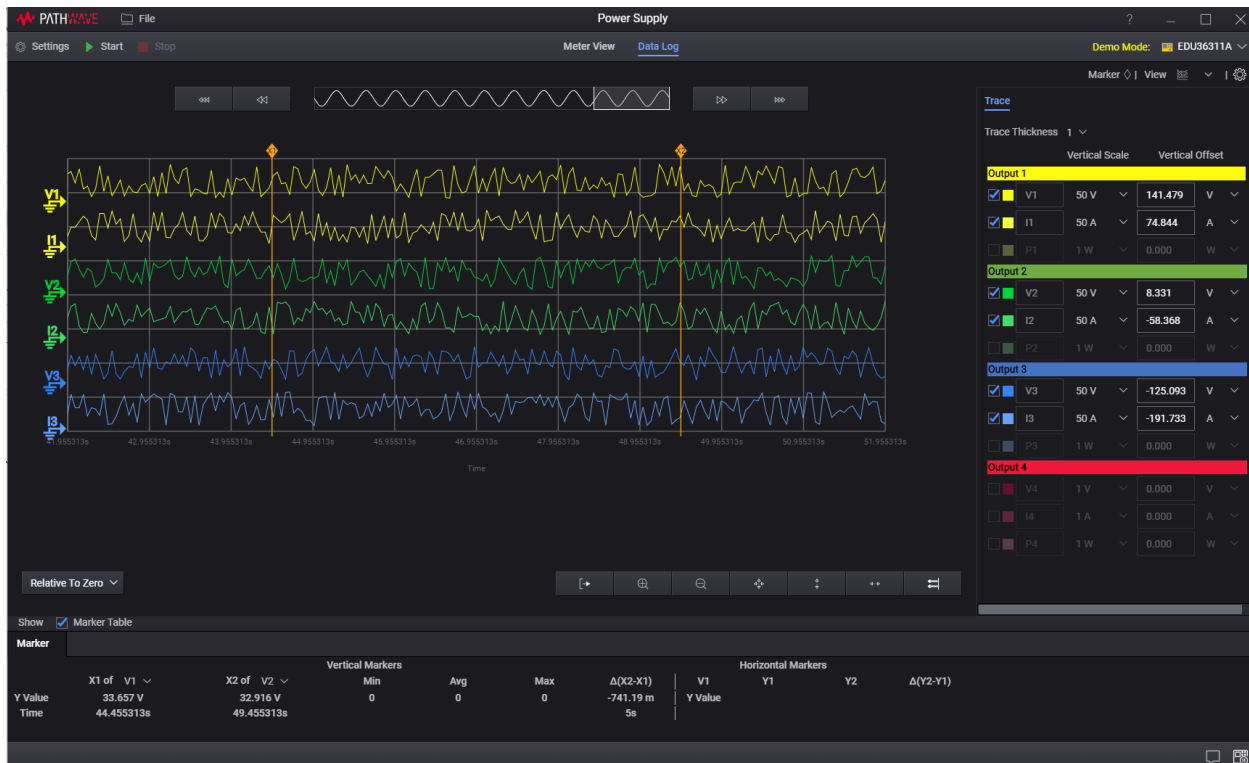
PATHWAVE File Power Supply ? 

Settings Start Stop Meter View Data Log Demo Mode: EDU36311A

Marker | View |

Trace

Trace Thickness 1

Vertical Scale Vertical Offset

Output 1
V1 50 V 141.479 V
I1 50 A 74.844 A
P1 1 W 0.000 W

Output 2
V2 50 V 8.331 V
I2 50 A -58.368 A
P2 1 W 0.000 W

Output 3
V3 50 V -125.093 V
I3 50 A -191.733 A
P3 1 W 0.000 W

Output 4
V4 1 V 0.000 V
I4 1 A 0.000 A
P4 1 W 0.000 W

V1
I1
V2
I2
V3
I3

X1 X2

41.955313s 42.955313s 43.955313s 44.955313s 45.955313s 46.955313s 47.955313s 48.955313s 49.955313s 50.955313s 51.955313s

Time

Relative To Zero

Show Marker Table

Marker

Vertical Markers

| | X1 of V1 | X2 of V2 | Min | Avg | Max | Δ(X2-X1) |
|---|---|---|---|---|---|---|
| Y Value | 33.657 V | 32.916 V | 0 | 0 | 0 | -741.19 m |
| Time | 44.455313s | 49.455313s | | | | 5s |

Horizontal Markers

| V1 | Y1 | Y2 | Δ(Y2-Y1) |
|---|---|---|---|
| Y Value | | | |